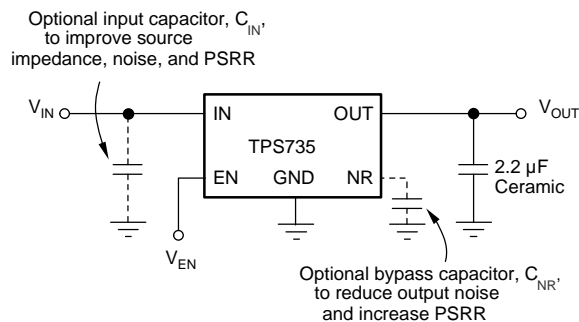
Optional input capacitor, $C_{IN}$, to improve source impedance, noise, and PSRR

$V_{IN}$

IN

OUT

$V_{OUT}$

TPS735

EN

GND

NR

2.2 µF Ceramic

$V_{EN}$

Optional bypass capacitor, $C_{NR}$, to reduce output noise and increase PSRR